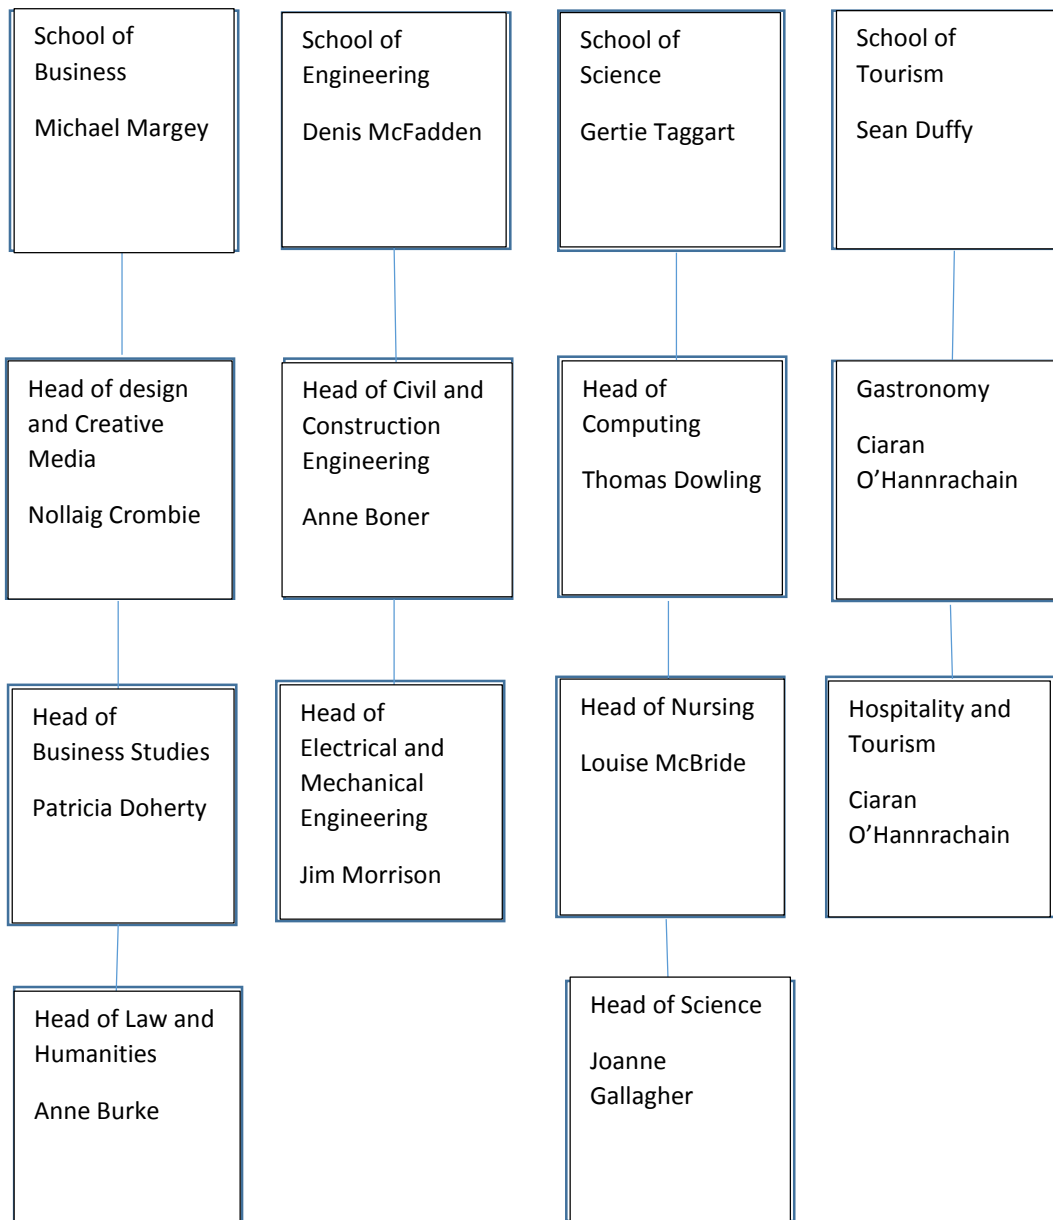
School of Business

Michael Margey

Head of design and Creative Media

Nollaig Crombie

Head of Business Studies

Patricia Doherty

Head of Law and Humanities

Anne Burke

School of Engineering

Denis McFadden

Head of Civil and Construction Engineering

Anne Boner

Head of Electrical and Mechanical Engineering

Jim Morrison

School of Science

Gertie Taggart

Head of Computing

Thomas Dowling

Head of Nursing

Louise McBride

Head of Science

Joanne Gallagher

School of Tourism

Sean Duffy

Gastronomy

Ciaran O'Hannrachain

Hospitality and Tourism

Ciaran O'Hannrachain